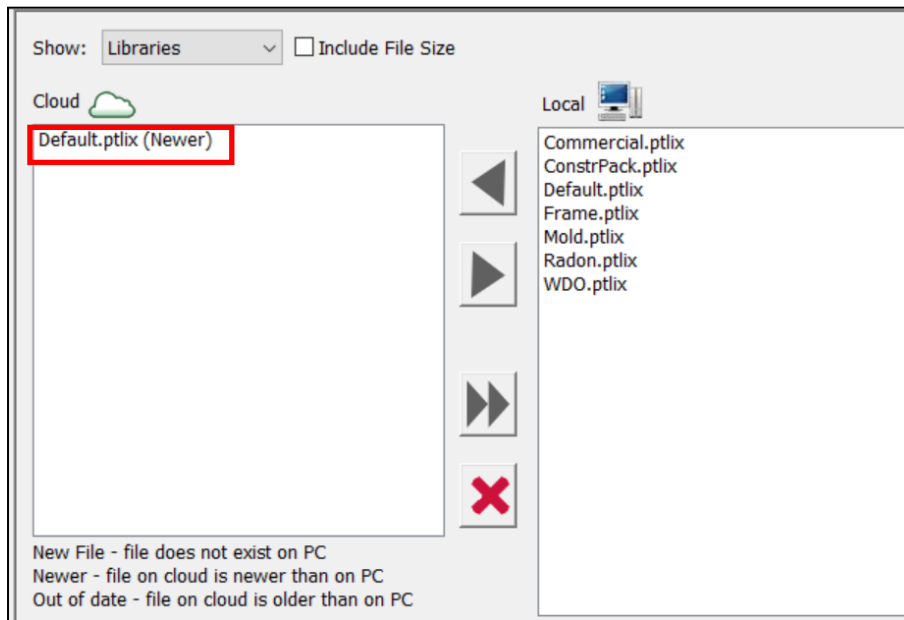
Show: Libraries
Include File Size

Cloud

Default.ptlix (Newer)

New File - file does not exist on PC
Newer - file on cloud is newer than on PC
Out of date - file on cloud is older than on PC

Local

Commercial.ptlix
ConstrPack.ptlix
Default.ptlix
Frame.ptlix
Mold.ptlix
Radon.ptlix
WDO.ptlix